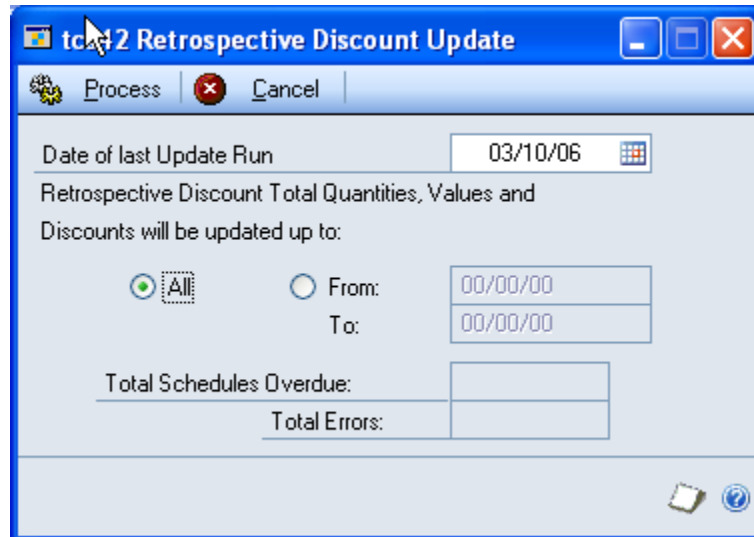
tc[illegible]2 Retrospective Discount Update

Process Cancel

Date of last Update Run 03/10/06

Retrospective Discount Total Quantities, Values and Discounts will be updated up to:

All From: 00/00/00

To: 00/00/00

Total Schedules Overdue:

Total Errors: